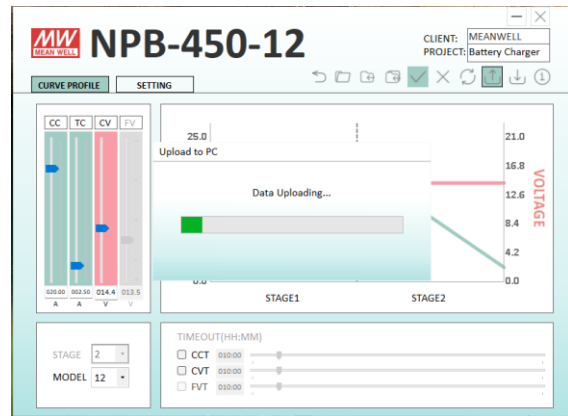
MW MEAN WELL NPB-450-12

CLIENT: MEANWELL
PROJECT: Battery Charger

CURVE PROFILE
SETTING

CC TC CV FV

020.00 002.50 014.4 013.5
A A V V

25.0
0.0

21.0
16.8
12.6
8.4
4.2
0.0
VOLTAGE

STAGE1
STAGE2

Upload to PC

Data Uploading...

STAGE 2
MODEL 12

TIMEOUT(HH:MM)
CCT 010:00
CVT 010:00
FVT 010:00